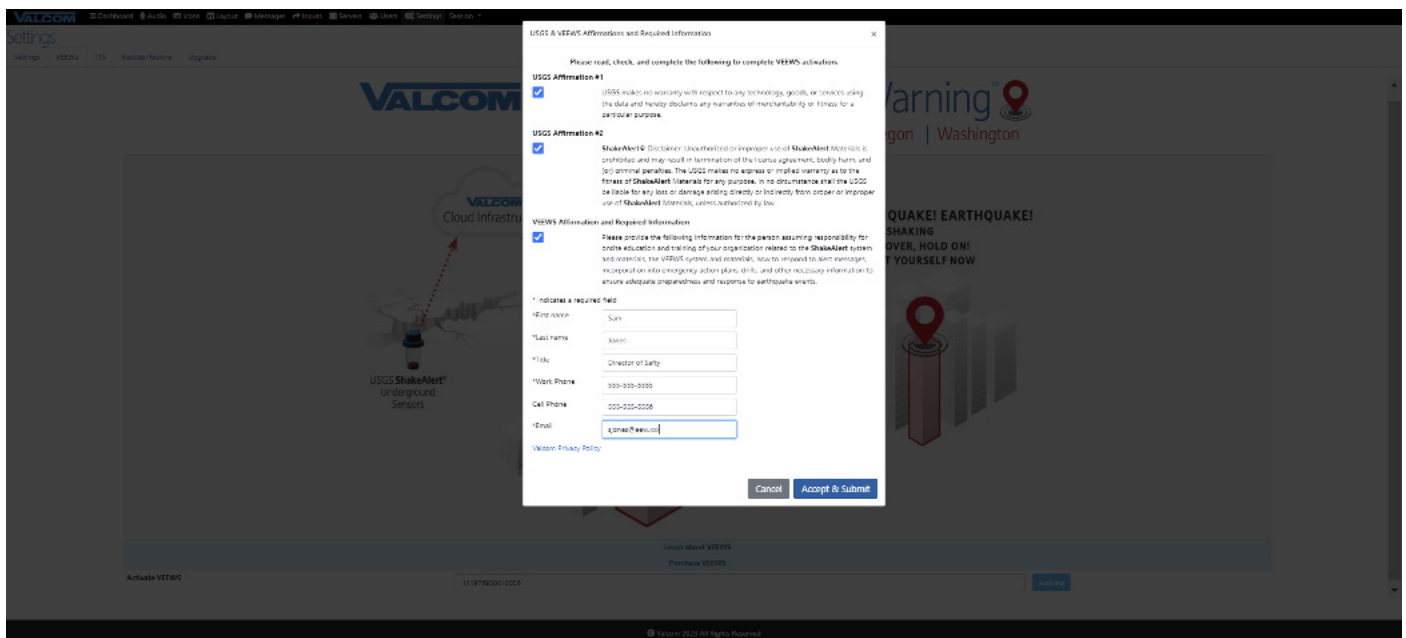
VALCOM Dashboard Audio Icons Layout Messages Inputs Servers Users Settings Session

Settings

Settings VEEWS TTS Session Params Upgrade

VALCOM

Warning

gon | Washington

VALCOM Cloud Infrastru

USGS ShakeAlert® Underground Sensors

QUAKE! EARTHQUAKE! SHAKING OVER, HOLD ON! T YOURSELF NOW

USGS & VEEWS Affirmations and Required Information ×

Please read, check, and complete the following to complete VEEWS activation:

USGS Affirmation #1

USGS makes no warranty with respect to any technology, goods, or services using the data and hereby disclaims any warranties of merchantability or fitness for a particular purpose.

USGS Affirmation #2

ShakeAlert® Disclaimer: Unauthorized or improper use of ShakeAlert Materials is prohibited and may result in termination of the license agreement, bodily harm, and (or) criminal penalties. The USGS makes no express or implied warranty as to the fitness of ShakeAlert Materials for any purpose. In no circumstance shall the USGS be liable for any loss or damage arising directly or indirectly from proper or improper use of ShakeAlert Materials, unless authorized by law.

VEEWS Affirmation and Required Information

Please provide the following information for the person assuming responsibility for onsite education and training of your organization related to the ShakeAlert system and materials, the VEEWS system and materials, how to respond to alert messages, incorporation into emergency action plans, drills, and other necessary information to ensure adequate preparedness and response to earthquake events.

* indicates a required field

*First name Sam

*Last name Jones

*Title Director of Safty

*Work Phone 555-555-5555

Cell Phone 555-555-5556

*Email sjones@eew.co

Valcom Privacy Policy

Cancel Accept & Submit

Learn about VEEWS

Purchase VEEWS

Activate VEEWS 11187590010005 Activate

© Valcom 2023 All Rights Reserved